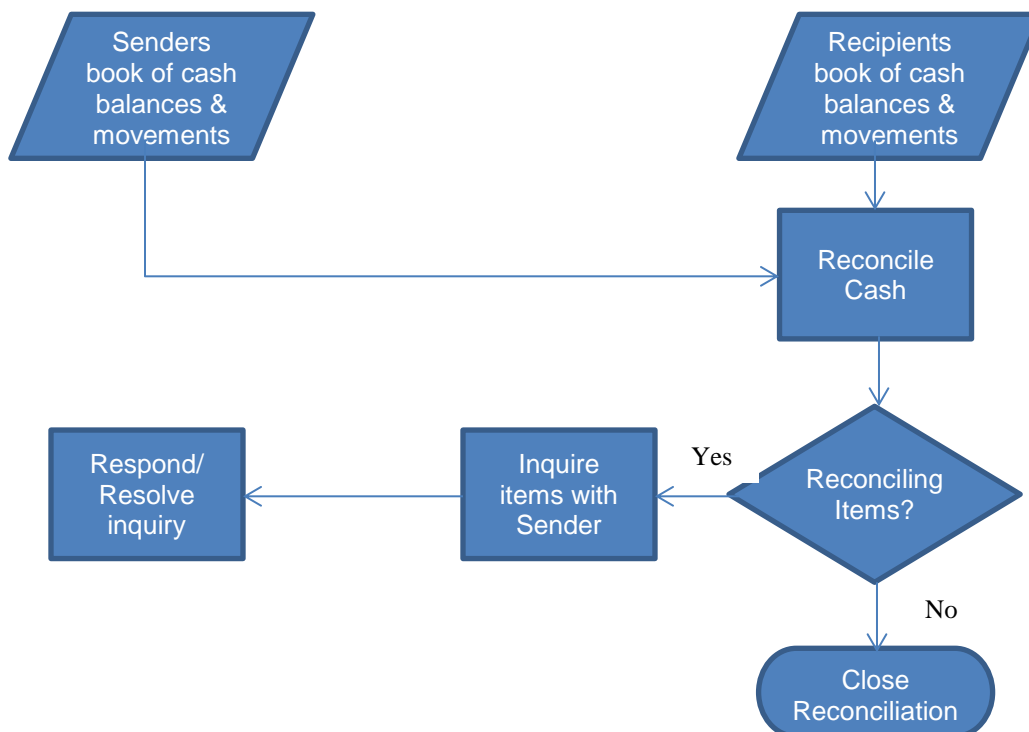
Senders book of cash balances & movements

Recipients book of cash balances & movements

Reconcile Cash

Reconciling Items?

Yes

Inquire items with Sender

Respond/ Resolve inquiry

No

Close Reconciliation